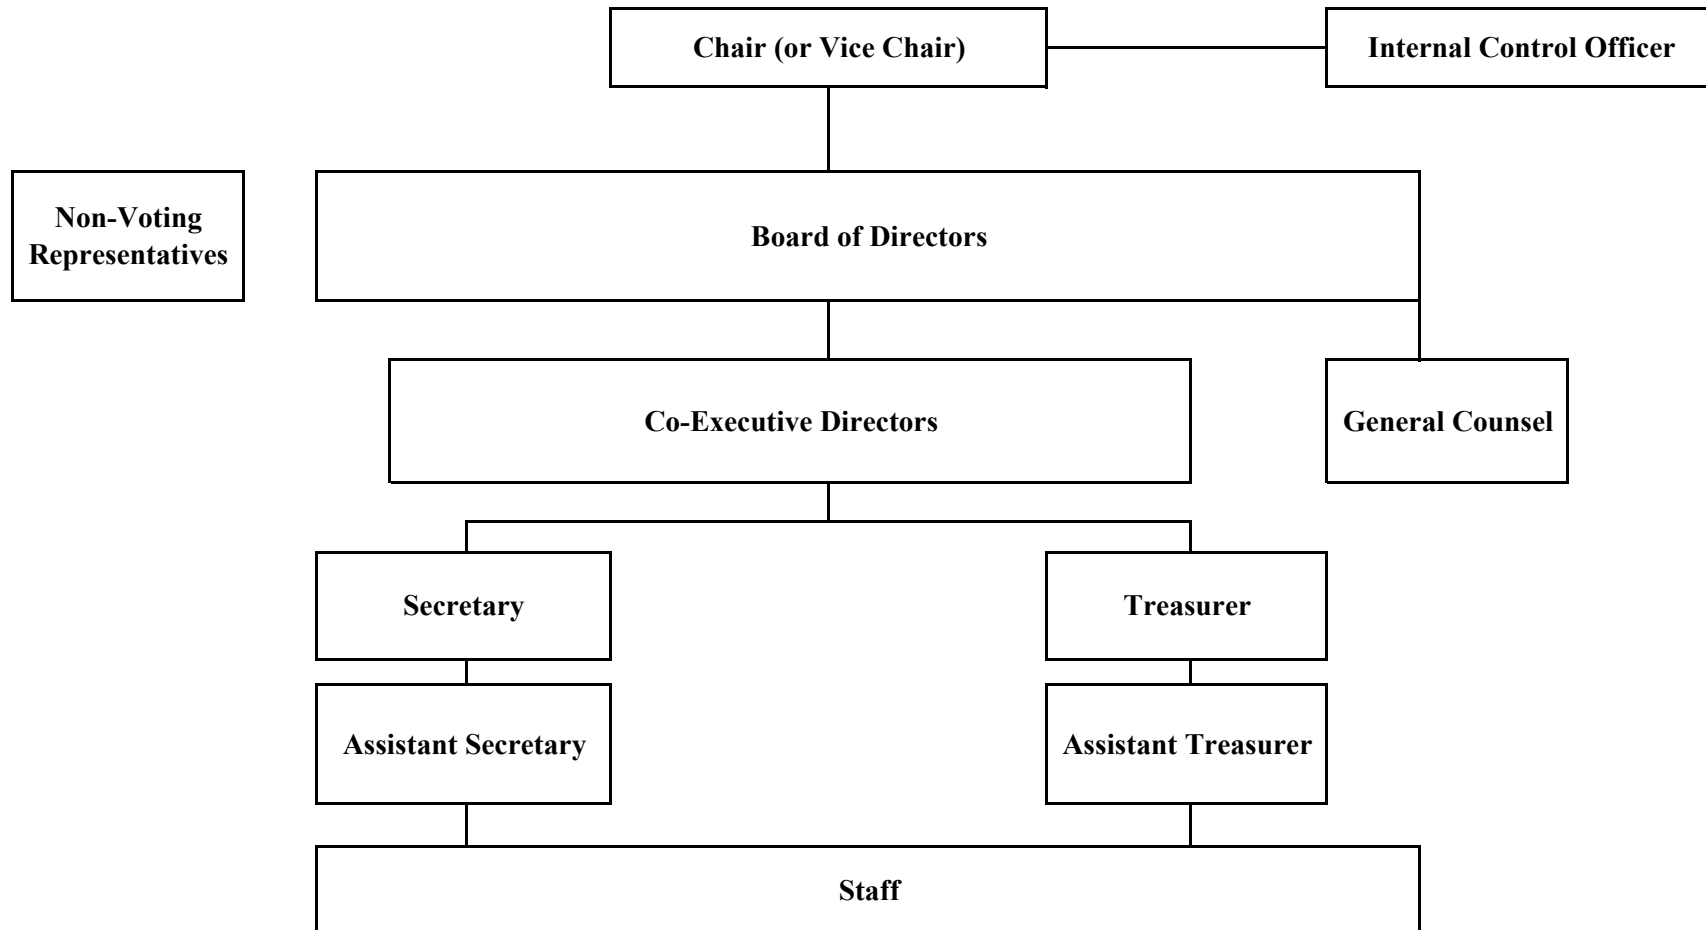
Chair (or Vice Chair)

Internal Control Officer

Non-Voting Representatives

Board of Directors

Co-Executive Directors

General Counsel

Secretary

Treasurer

Assistant Secretary

Assistant Treasurer

Staff